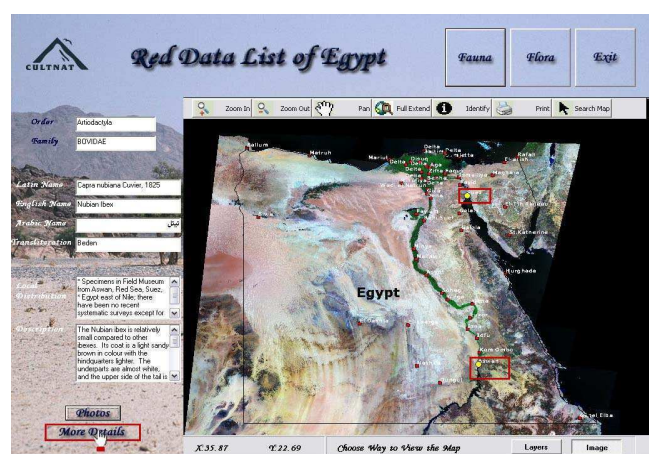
CULTNAT

Red Data List of Egypt

Fauna

Flora

Exit

Zoom In Zoom Out Pan Full Extend Identify Print Search Map

Order Artiodactyla

Family BOVIDAE

Latin Name Capra nubiana Cuvier, 1825

English Name Nubian Ibex

Arabic Name تيتل

Transliteration Beden

Local Distribution * Specimens in Field Museum from Aswan, Red Sea, Suez. * Egypt east of Nile; there have been no recent systematic surveys except for

Description The Nubian ibex is relatively small compared to other ibexes. Its coat is a light sandy brown in colour with the hindquarters lighter. The underparts are almost white, and the upper side of the tail is

Photos

More Details

Sallum

Matruh

Egypt

St. Katherine

Hurghada

Aswan

X:35.87 Y:22.69 Choose Way to View the Map Layers Image